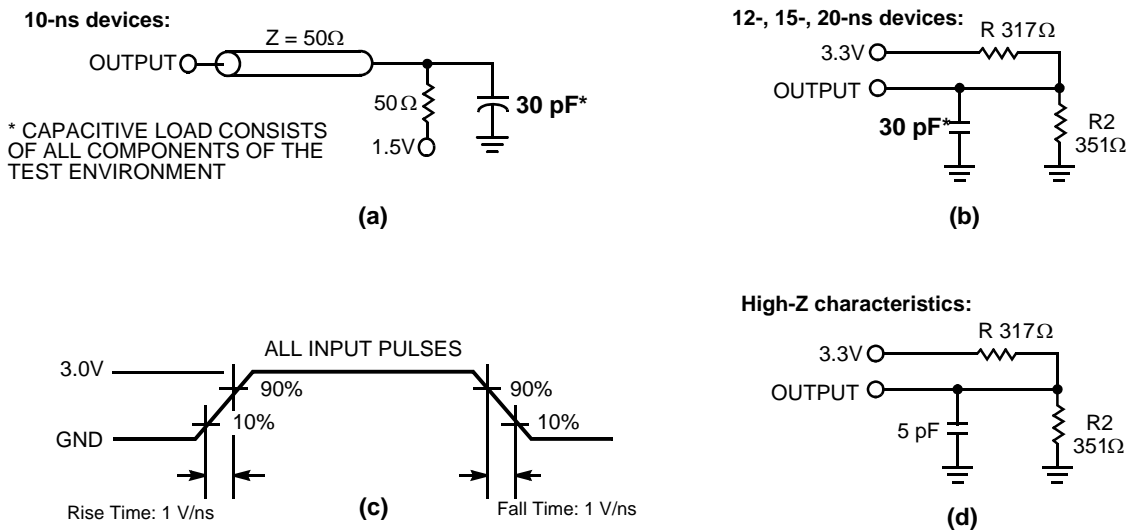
10-ns devices:

OUTPUT

Z = 50Ω

50Ω

1.5V

30 pF*

* CAPACITIVE LOAD CONSISTS OF ALL COMPONENTS OF THE TEST ENVIRONMENT

(a)

12-, 15-, 20-ns devices:

3.3V

R 317Ω

OUTPUT

30 pF*

R2 351Ω

(b)

ALL INPUT PULSES

3.0V

90%

90%

GND

10%

10%

Rise Time: 1 V/ns

(c)

Fall Time: 1 V/ns

High-Z characteristics:

3.3V

R 317Ω

OUTPUT

5 pF

R2 351Ω

(d)